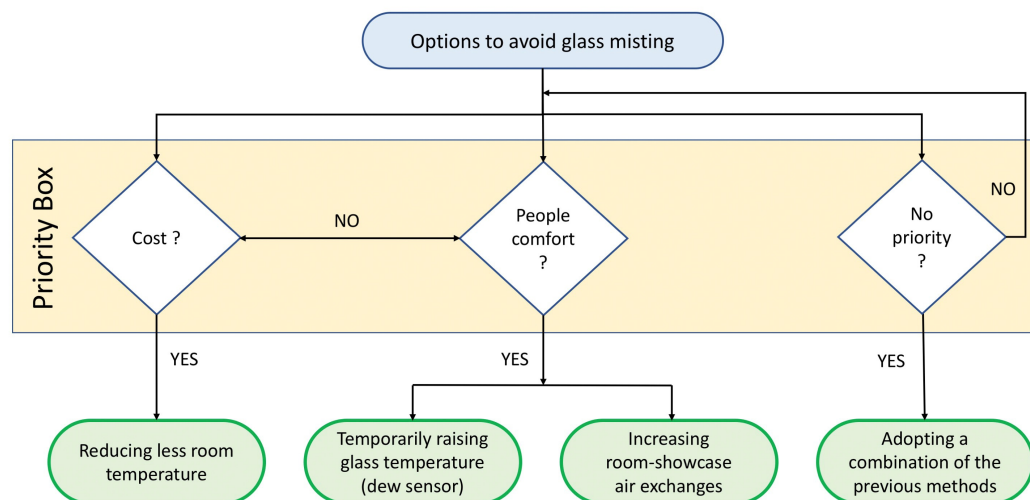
Options to avoid glass misting

Priority Box

Cost ?

NO

People comfort ?

No priority ?

NO

YES

YES

YES

Reducing less room temperature

Temporarily raising glass temperature (dew sensor)

Increasing room-showcase air exchanges

Adopting a combination of the previous methods